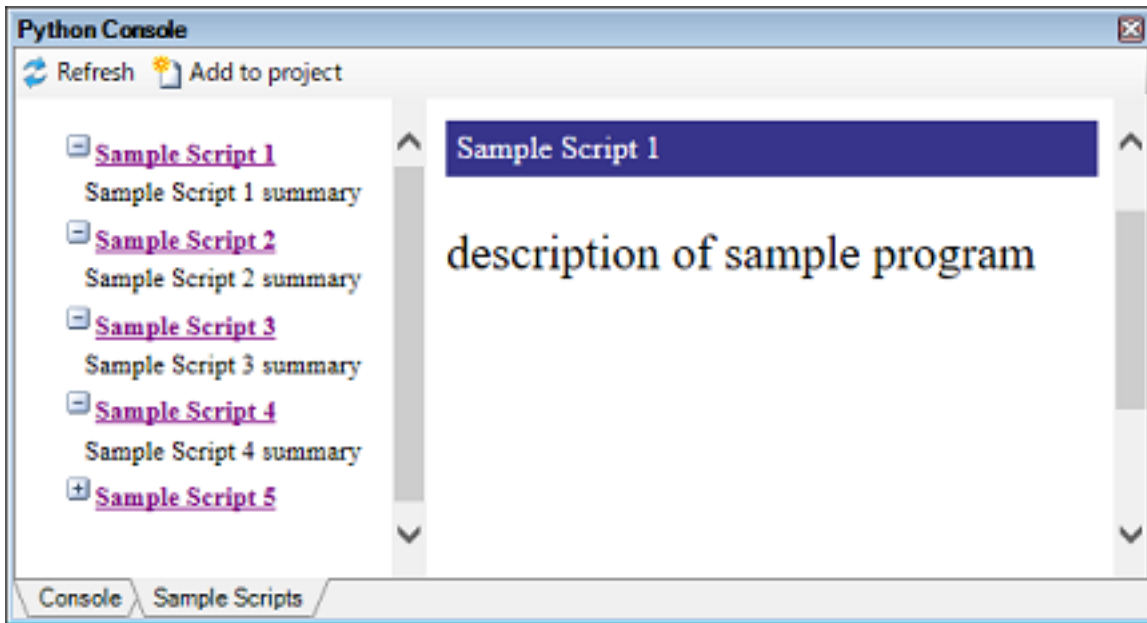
Python Console

Refresh Add to project

Sample Script 1
Sample Script 1 summary
Sample Script 2
Sample Script 2 summary
Sample Script 3
Sample Script 3 summary
Sample Script 4
Sample Script 4 summary
Sample Script 5

Sample Script 1

description of sample program

Console Sample Scripts